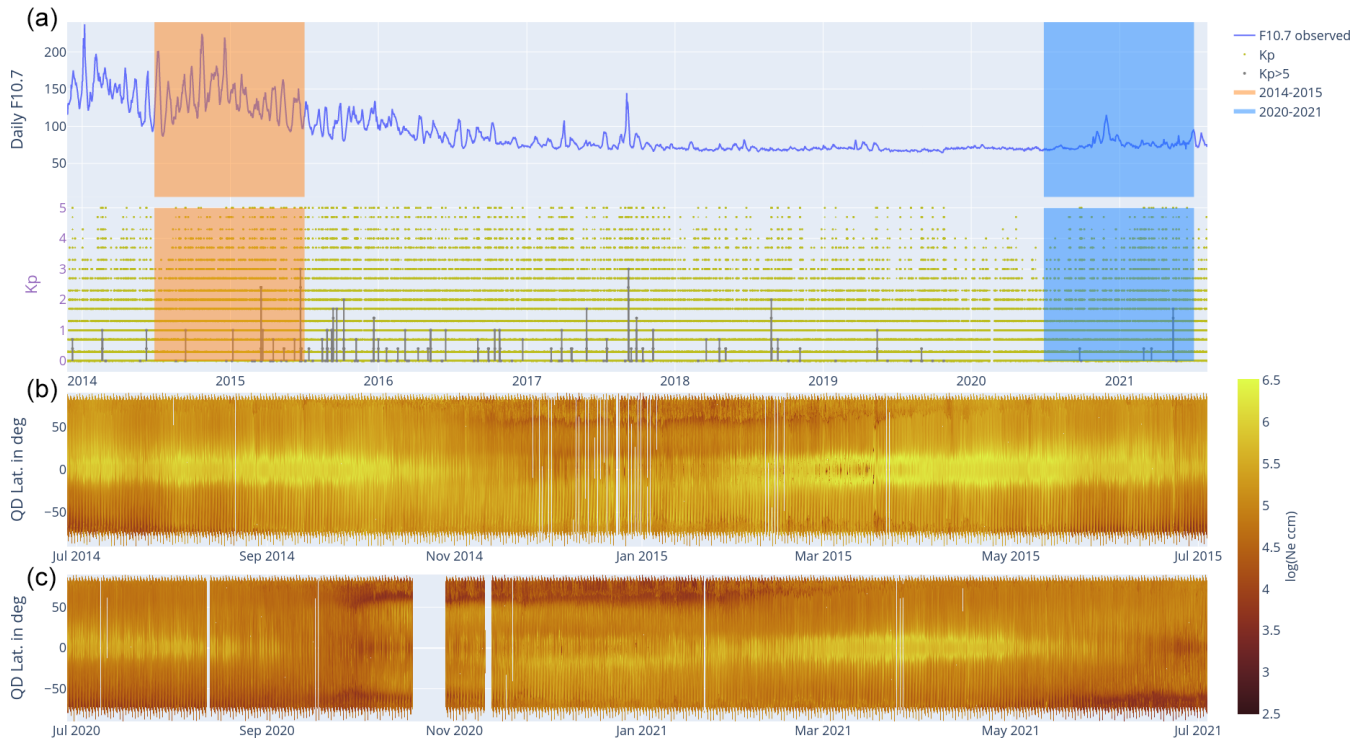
(a)

Daily F10.7

200
150
100
50

F10.7 observed
Kp
Kp>5
2014-2015
2020-2021

Kp

5
4
3
2
1
0

2014 2015 2016 2017 2018 2019 2020 2021

(b)

QD Lat. in deg

50
0
−50

Jul 2014 Sep 2014 Nov 2014 Jan 2015 Mar 2015 May 2015 Jul 2015

6.5
6
5.5
5
4.5
4
3.5
3
2.5

log(Ne ccm)

(c)

QD Lat. in deg

50
0
−50

Jul 2020 Sep 2020 Nov 2020 Jan 2021 Mar 2021 May 2021 Jul 2021